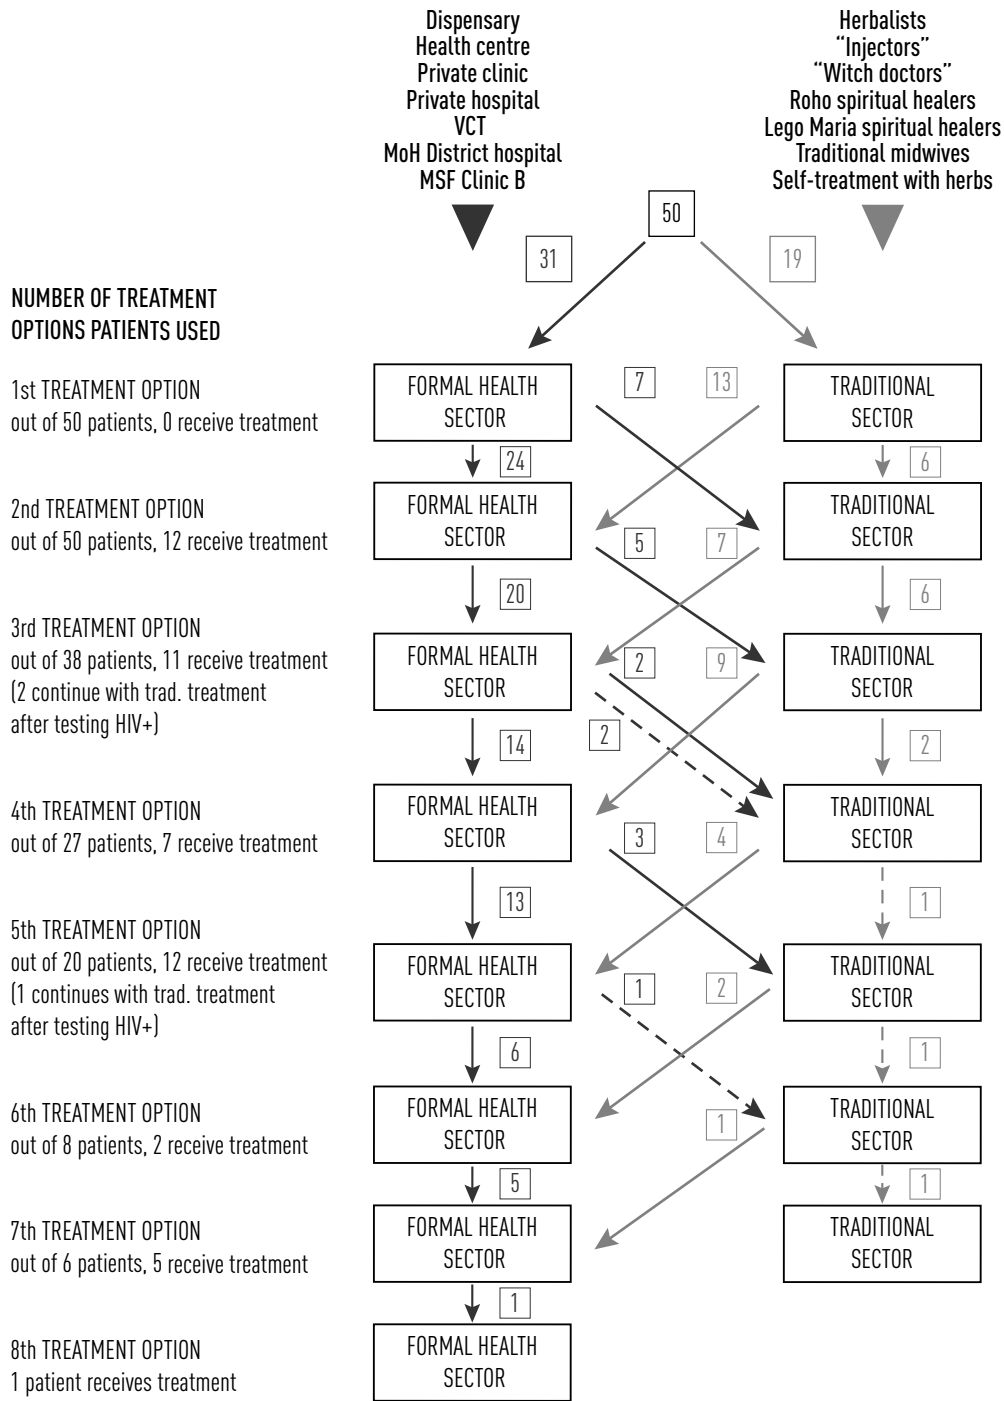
Dispensary
Health centre
Private clinic
Private hospital
VCT
MoH District hospital
MSF Clinic B

Herbalists
"Injectors"
"Witch doctors"
Roho spiritual healers
Lego Maria spiritual healers
Traditional midwives
Self-treatment with herbs

50

31

19

NUMBER OF TREATMENT OPTIONS PATIENTS USED

1st TREATMENT OPTION
out of 50 patients, 0 receive treatment

FORMAL HEALTH SECTOR

7

13

TRADITIONAL SECTOR

24

6

2nd TREATMENT OPTION
out of 50 patients, 12 receive treatment

FORMAL HEALTH SECTOR

5

7

TRADITIONAL SECTOR

20

6

3rd TREATMENT OPTION
out of 38 patients, 11 receive treatment (2 continue with trad. treatment after testing HIV+)

FORMAL HEALTH SECTOR

2

9

TRADITIONAL SECTOR

14

2

2

4th TREATMENT OPTION
out of 27 patients, 7 receive treatment

FORMAL HEALTH SECTOR

3

4

TRADITIONAL SECTOR

13

1

5th TREATMENT OPTION
out of 20 patients, 12 receive treatment (1 continues with trad. treatment after testing HIV+)

FORMAL HEALTH SECTOR

1

2

TRADITIONAL SECTOR

6

1

6th TREATMENT OPTION
out of 8 patients, 2 receive treatment

FORMAL HEALTH SECTOR

1

TRADITIONAL SECTOR

5

1

7th TREATMENT OPTION
out of 6 patients, 5 receive treatment

FORMAL HEALTH SECTOR

TRADITIONAL SECTOR

1

8th TREATMENT OPTION
1 patient receives treatment

FORMAL HEALTH SECTOR